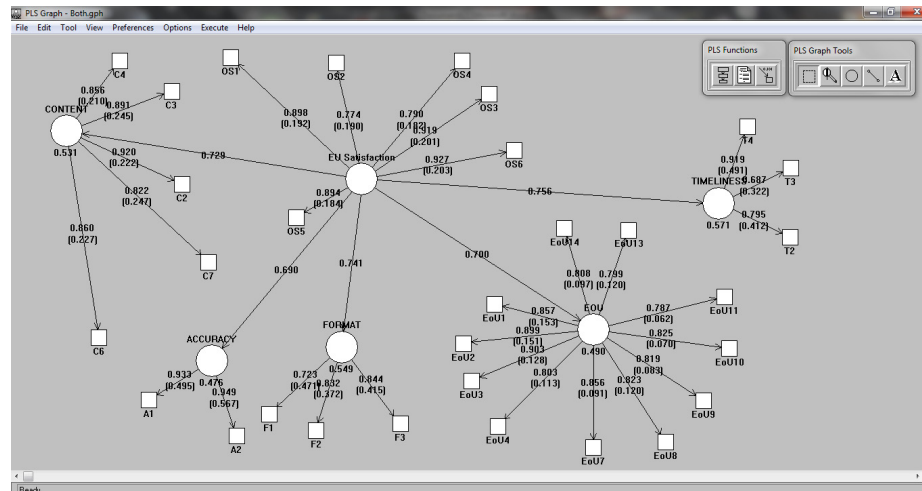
PLS Graph - Both.gph
File Edit Tool View Preferences Options Execute Help

PLS Functions
PLS Graph Tools
A

C4
0.856
[0.210]
0.891
[0.245]
C3
CONTENT
0.531
0.920
[0.222]
C2
0.822
[0.247]
C7
0.860
[0.227]
C6

OS1
0.898
[0.192]
OS2
0.774
[0.190]
OS4
0.790
[0.182]
OS3
0.919
[0.201]
OS6
0.927
[0.203]
0.729
EU Satisfaction
0.894
[0.184]
OS5
0.756
T4
0.919
[0.491]
T3
0.687
[0.322]
TIMELINESS
0.571
0.795
[0.412]
T2

0.690
0.741
0.700

EoU14
EoU13
0.808
[0.097]
0.799
[0.120]
EOU
0.490
EoU1
0.857
[0.153]
0.899
[0.151]
EoU2
0.903
[0.128]
EoU3
0.803
[0.113]
EoU4
0.856
[0.091]
EoU7
0.823
[0.120]
EoU8
0.819
[0.083]
EoU9
0.825
[0.070]
EoU10
0.787
[0.062]
EoU11

ACCURACY
0.933
[0.495]
0.476
0.949
[0.567]
A1
A2

FORMAT
0.549
0.723
[0.471]
0.832
[0.372]
0.844
[0.415]
F1
F2
F3

Ready